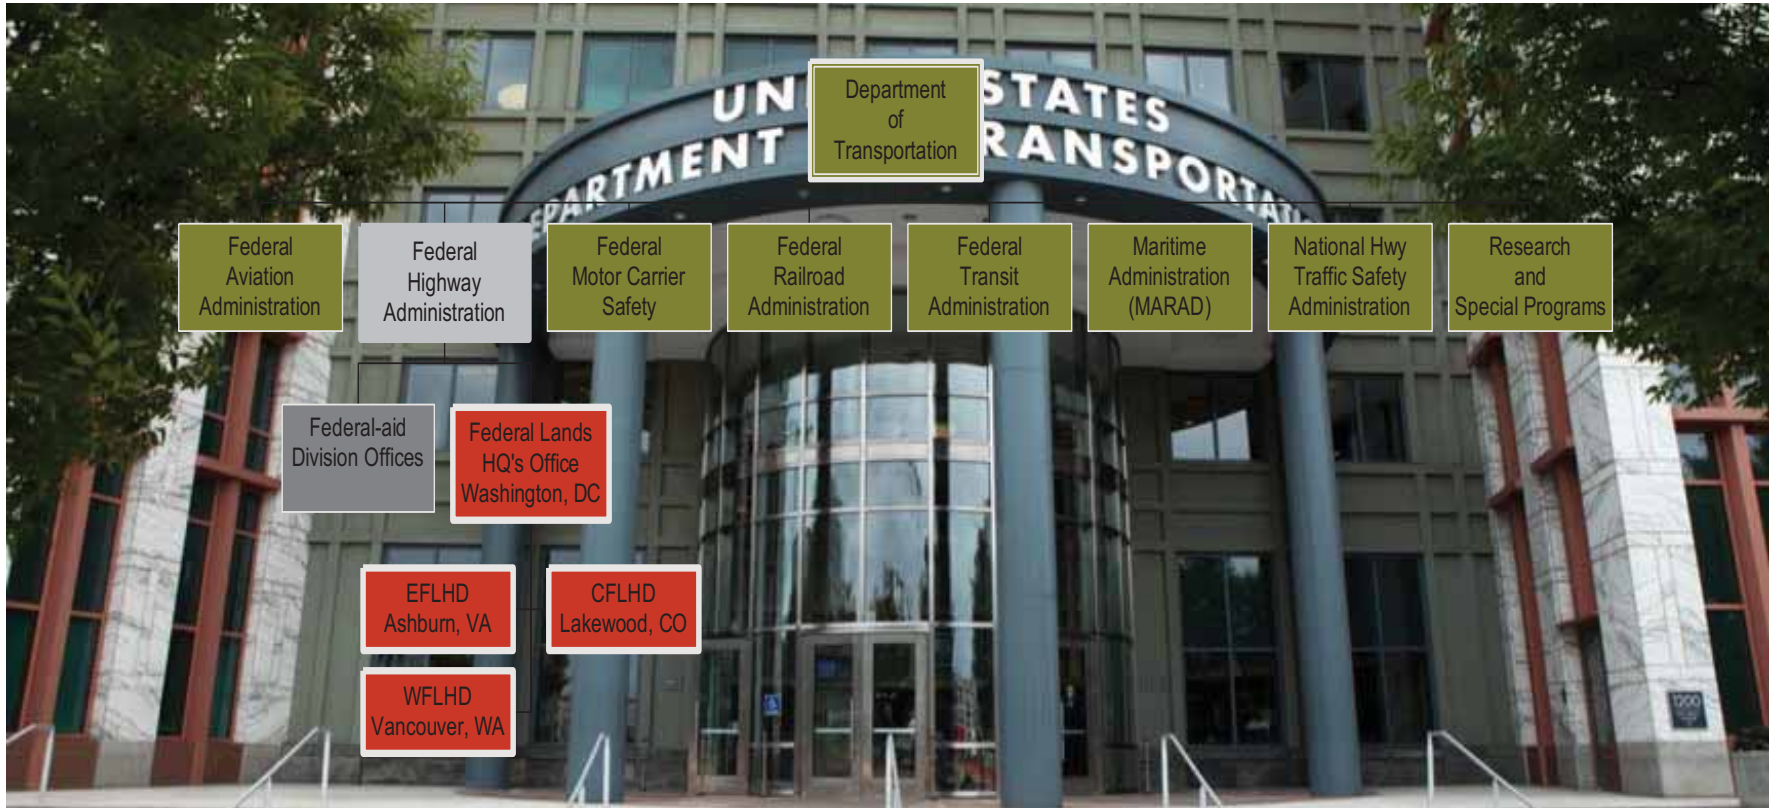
UNI STATES
PARTMENT RANSPORTAT

Department of Transportation

Federal Aviation Administration

Federal Highway Administration

Federal Motor Carrier Safety

Federal Railroad Administration

Federal Transit Administration

Maritime Administration (MARAD)

National Hwy Traffic Safety Administration

Research and Special Programs

Federal-aid Division Offices

Federal Lands HQ's Office Washington, DC

EFLHD Ashburn, VA

CFLHD Lakewood, CO

WFLHD Vancouver, WA

1200